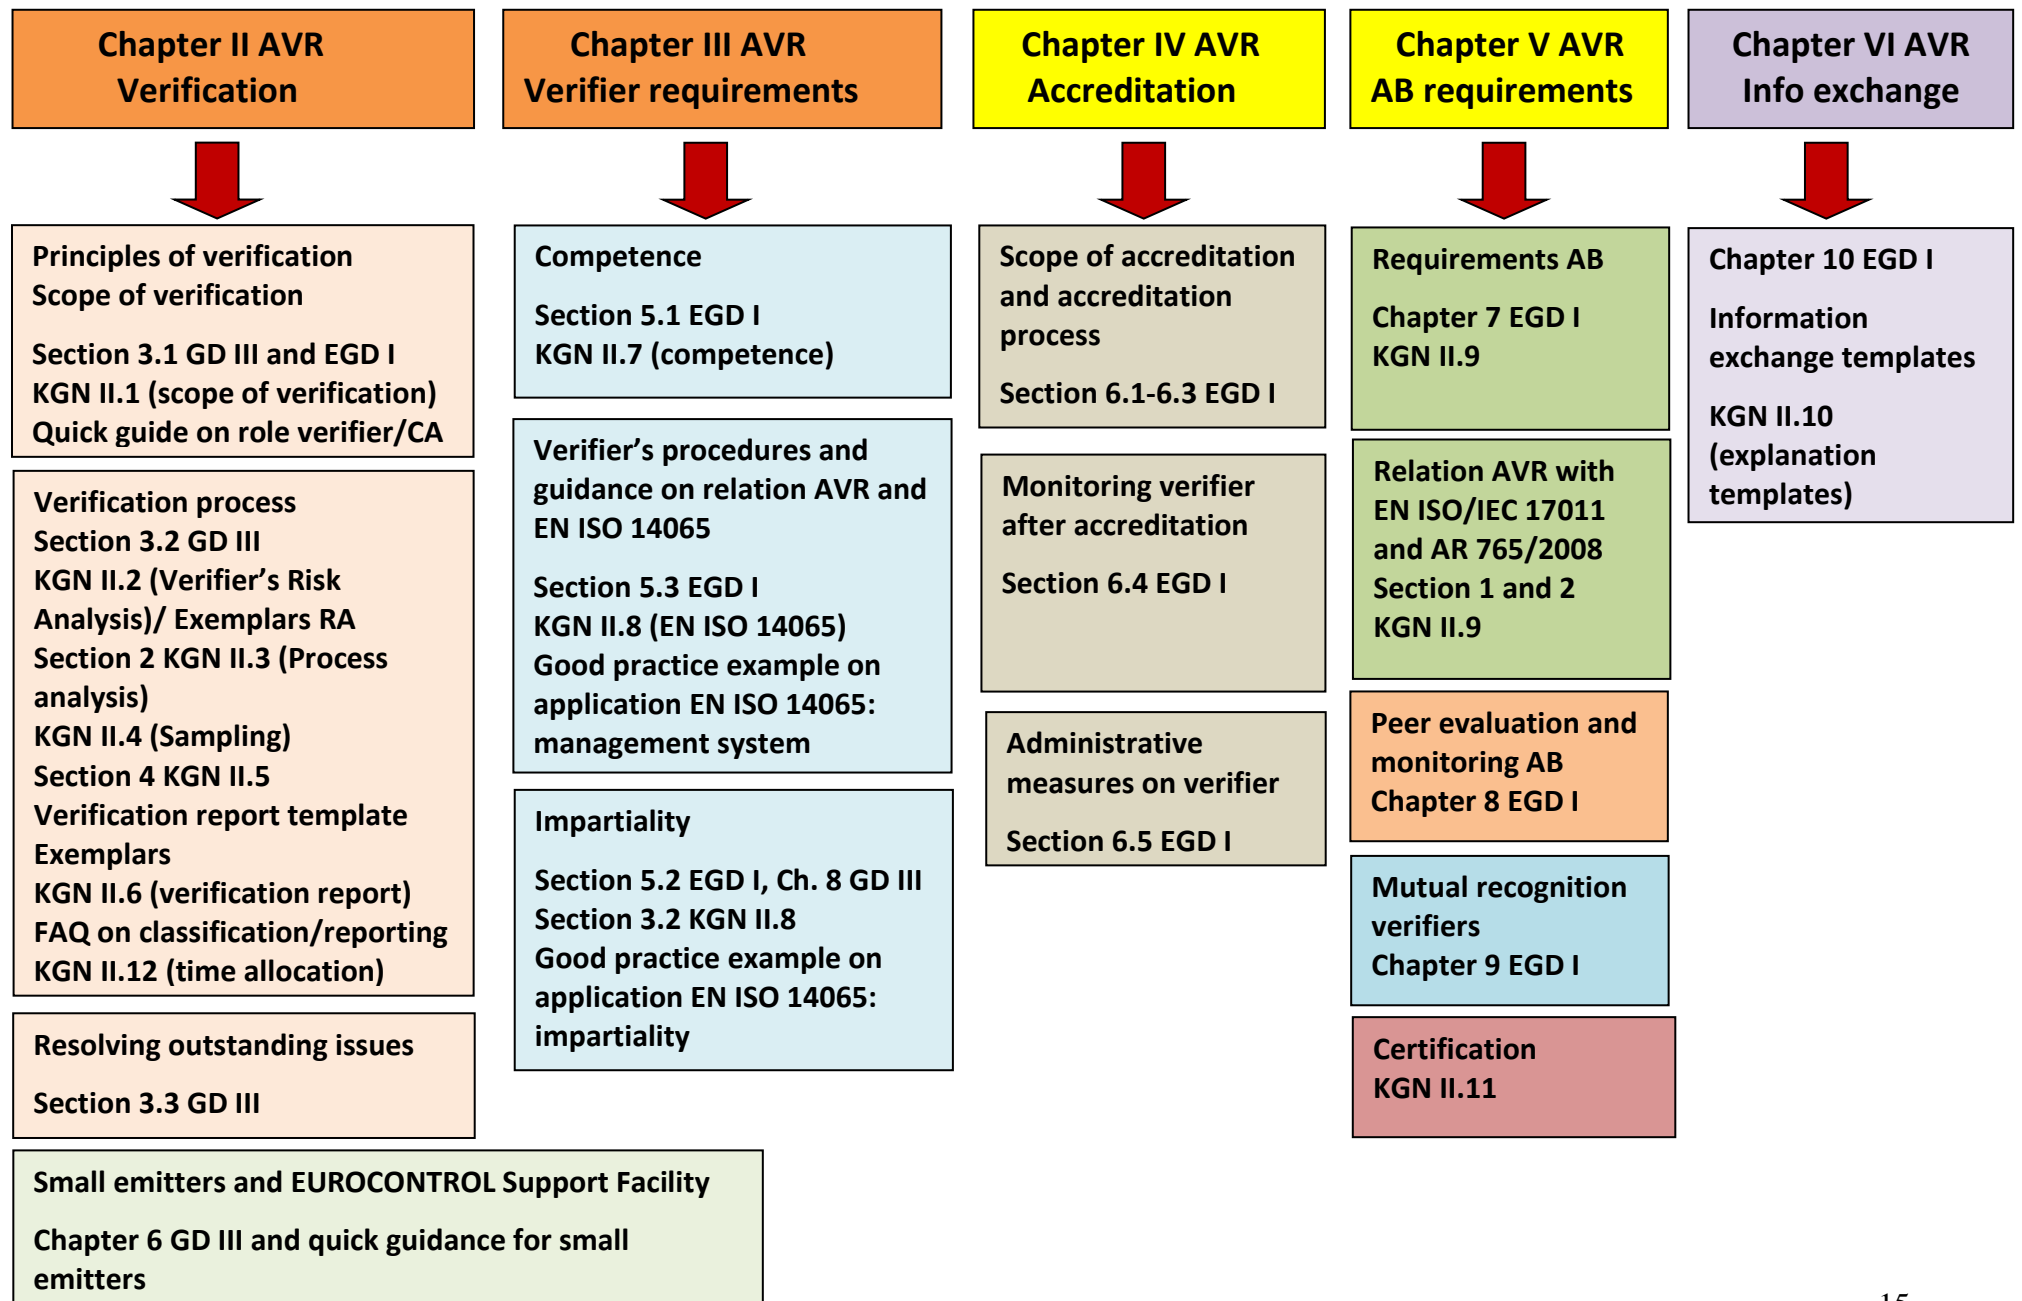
Chapter II AVR
Verification

Principles of verification
Scope of verification

Section 3.1 GD III and EGD I
KGN II.1 (scope of verification)
Quick guide on role verifier/CA

Verification process
Section 3.2 GD III
KGN II.2 (Verifier's Risk Analysis)/ Exemplars RA
Section 2 KGN II.3 (Process analysis)
KGN II.4 (Sampling)
Section 4 KGN II.5
Verification report template Exemplars
KGN II.6 (verification report)
FAQ on classification/reporting
KGN II.12 (time allocation)

Resolving outstanding issues

Section 3.3 GD III

Chapter III AVR
Verifier requirements

Competence

Section 5.1 EGD I
KGN II.7 (competence)

Verifier's procedures and guidance on relation AVR and EN ISO 14065

Section 5.3 EGD I
KGN II.8 (EN ISO 14065)
Good practice example on application EN ISO 14065: management system

Impartiality

Section 5.2 EGD I, Ch. 8 GD III
Section 3.2 KGN II.8
Good practice example on application EN ISO 14065: impartiality

Chapter IV AVR
Accreditation

Scope of accreditation and accreditation process

Section 6.1-6.3 EGD I

Monitoring verifier after accreditation

Section 6.4 EGD I

Administrative measures on verifier

Section 6.5 EGD I

Chapter V AVR
AB requirements

Requirements AB

Chapter 7 EGD I
KGN II.9

Relation AVR with EN ISO/IEC 17011 and AR 765/2008
Section 1 and 2
KGN II.9

Peer evaluation and monitoring AB
Chapter 8 EGD I

Mutual recognition verifiers
Chapter 9 EGD I

Certification
KGN II.11

Chapter VI AVR
Info exchange

Chapter 10 EGD I

Information exchange templates

KGN II.10 (explanation templates)

Small emitters and EUROCONTROL Support Facility

Chapter 6 GD III and quick guidance for small emitters

15